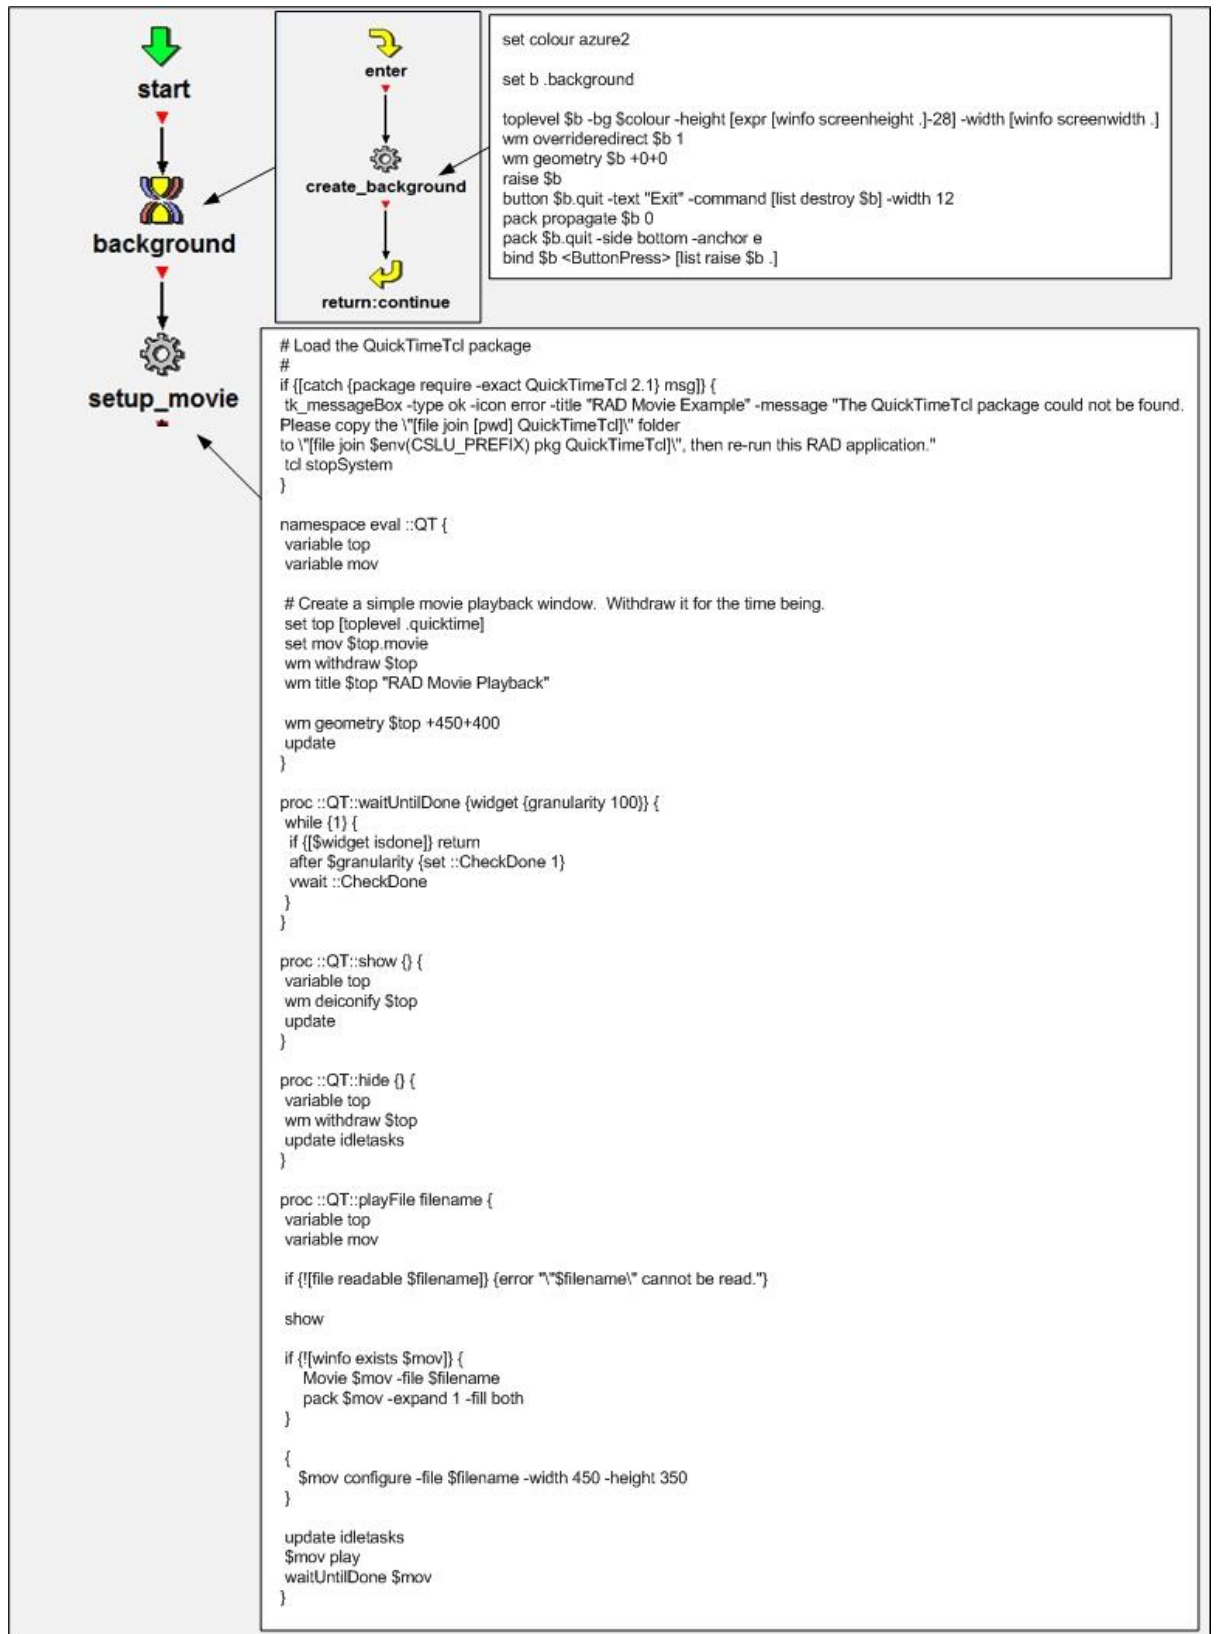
start

background

setup_movie

enter

create_background

return:continue

set colour azure2

set b .background

toplevel $b -bg $colour -height [expr [winfo screenheight .]-28] -width [winfo screenwidth .]
wm overrideredirect $b 1
wm geometry $b +0+0
raise $b
button $b.quit -text "Exit" -command [list destroy $b] -width 12
pack propagate $b 0
pack $b.quit -side bottom -anchor e
bind $b <ButtonPress> [list raise $b .]

# Load the QuickTimeTcl package
#
if {[catch {package require -exact QuickTimeTcl 2.1} msg]} {
 tk_messageBox -type ok -icon error -title "RAD Movie Example" -message "The QuickTimeTcl package could not be found. Please copy the \"[file join [pwd] QuickTimeTcl]\" folder
to \"[file join $env(CSLU_PREFIX) pkg QuickTimeTcl]\", then re-run this RAD application."
 tcl stopSystem
}

namespace eval ::QT {
 variable top
 variable mov

 # Create a simple movie playback window. Withdraw it for the time being.
 set top [toplevel .quicktime]
 set mov $top.movie
 wm withdraw $top
 wm title $top "RAD Movie Playback"

 wm geometry $top +450+400
 update
}

proc ::QT::waitUntilDone {widget {granularity 100}} {
 while {1} {
  if {[$widget isdone]} return
  after $granularity {set ::CheckDone 1}
  vwait ::CheckDone
 }
}

proc ::QT::show {} {
 variable top
 wm deiconify $top
 update
}

proc ::QT::hide {} {
 variable top
 wm withdraw $top
 update idletasks
}

proc ::QT::playFile filename {
 variable top
 variable mov

 if {![file readable $filename]} {error "\"$filename\" cannot be read."}

 show

 if {![winfo exists $mov]} {
    Movie $mov -file $filename
    pack $mov -expand 1 -fill both
 }

 {
   $mov configure -file $filename -width 450 -height 350
 }

 update idletasks
 $mov play
 waitUntilDone $mov
}